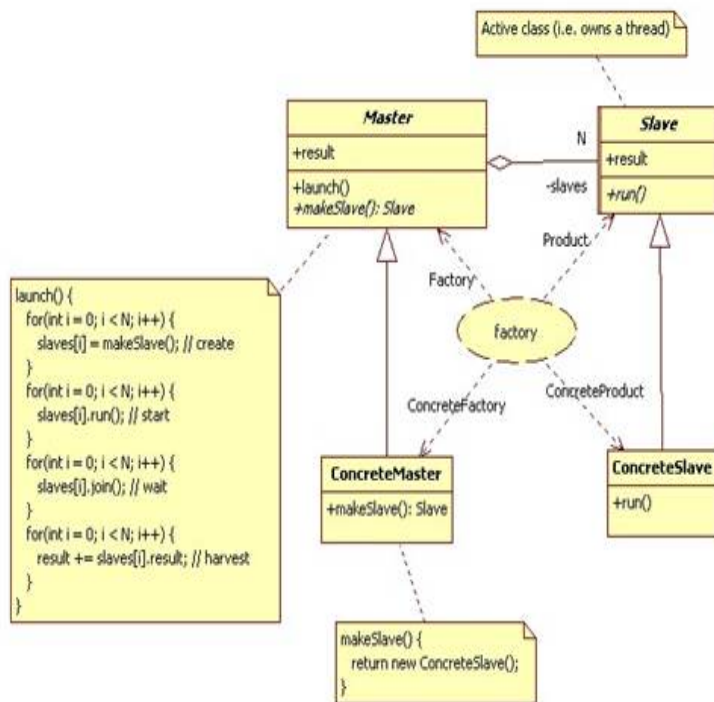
Active class (i.e. owns a thread)

Master

+result

+launch()
+makeSlave(): Slave

N

-slaves

Slave

+result

+run()

Product

Factory

factory

ConcreteFactory

ConcreteProduct

launch() {
for(int i = 0; i < N; i++) {
slaves[i] = makeSlave(); // create
}
for(int i = 0; i < N; i++) {
slaves[i].run(); // start
}
for(int i = 0; i < N; i++) {
slaves[i].join(); // wait
}
for(int i = 0; i < N; i++) {
result += slaves[i].result; // harvest
}
}

ConcreteMaster

+makeSlave(): Slave

ConcreteSlave

+run()

makeSlave() {
return new ConcreteSlave();
}